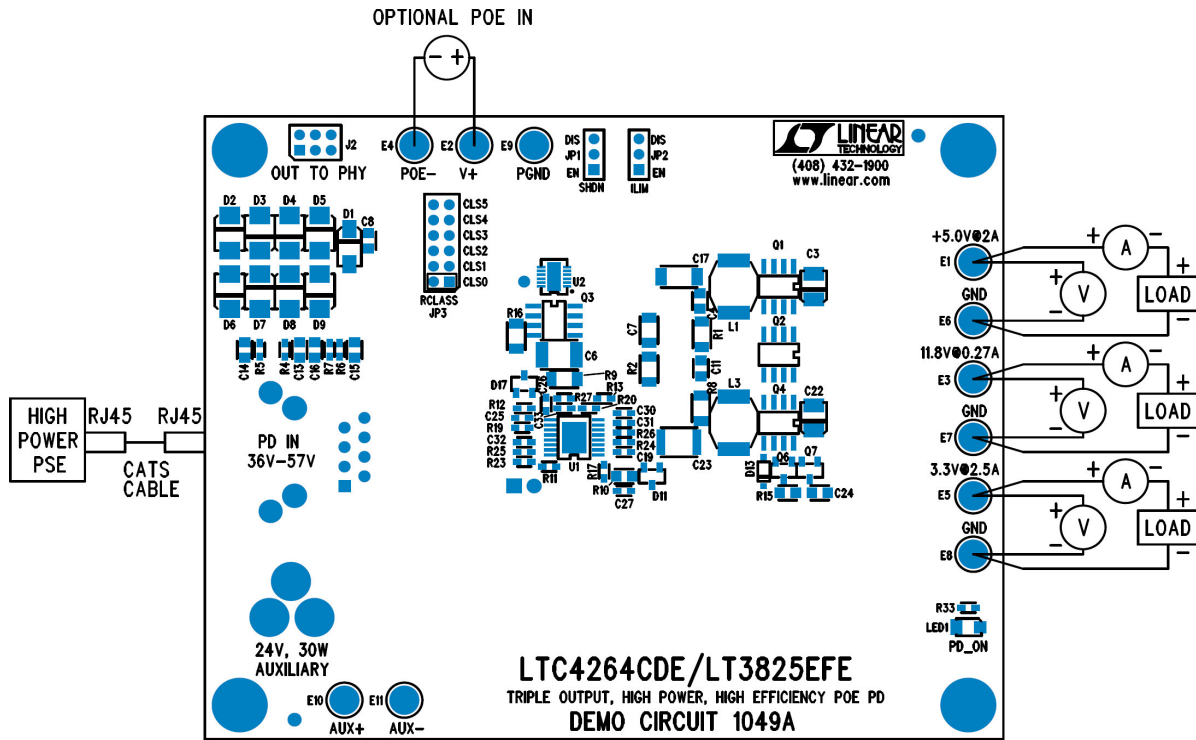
OPTIONAL POE IN

J2
OUT TO PHY
E4 POE−
E2 V+
E9 PGND
DIS JP1 EN SHDN
DIS JP2 EN ILIM
LINEAR TECHNOLOGY
(408) 432-1900
www.linear.com

D2 D3 D4 D5 D1 C8
D6 D7 D8 D9
C14 R5 R4 C13 C16 R7 R6 C15
CLS5 CLS4 CLS3 CLS2 CLS1 CLS0
RCLASS JP3
U2 Q3 R16 C6 R9 D17 C28 R13 R27 R20 R12 C25 R19 C32 R25 R23 C33 U1 R11 C30 C31 R26 R24 C19 R17 R10 C27 D11
C17 Q1 C3 C4 L1 C7 R2 R1 Q2 C11 R8 L3 Q4 C22 C23 D13 Q6 Q7 R15 C24

+5.0V@2A
E1
GND
E6
11.8V@0.27A
E3
GND
E7
3.3V@2.5A
E5
GND
E8
A V LOAD
A V LOAD
A V LOAD

HIGH POWER PSE
RJ45
RJ45
CAT5 CABLE

PD IN
36V-57V

24V, 30W
AUXILIARY
E10 AUX+
E11 AUX−

R33
LED1
PD_ON

LTC4264CDE/LT3825EFE
TRIPLE OUTPUT, HIGH POWER, HIGH EFFICIENCY POE PD
DEMO CIRCUIT 1049A